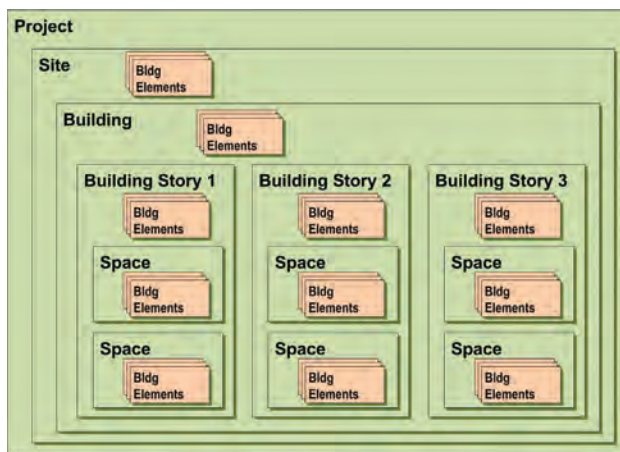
Project

Site

Bldg Elements

Building

Bldg Elements

Building Story 1

Bldg Elements

Space

Bldg Elements

Space

Bldg Elements

Building Story 2

Bldg Elements

Space

Bldg Elements

Space

Bldg Elements

Building Story 3

Bldg Elements

Space

Bldg Elements

Space

Bldg Elements